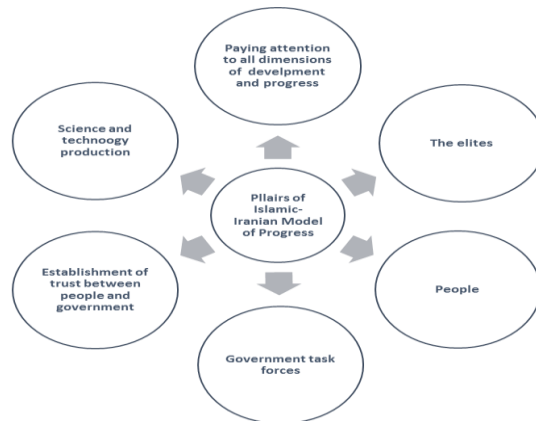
Paying attention to all dimensions of develpment and progress

Science and technoogy production

The elites

Pllairs of Islamic-Iranian Model of Progress

Establishment of trust between people and government

People

Government task forces